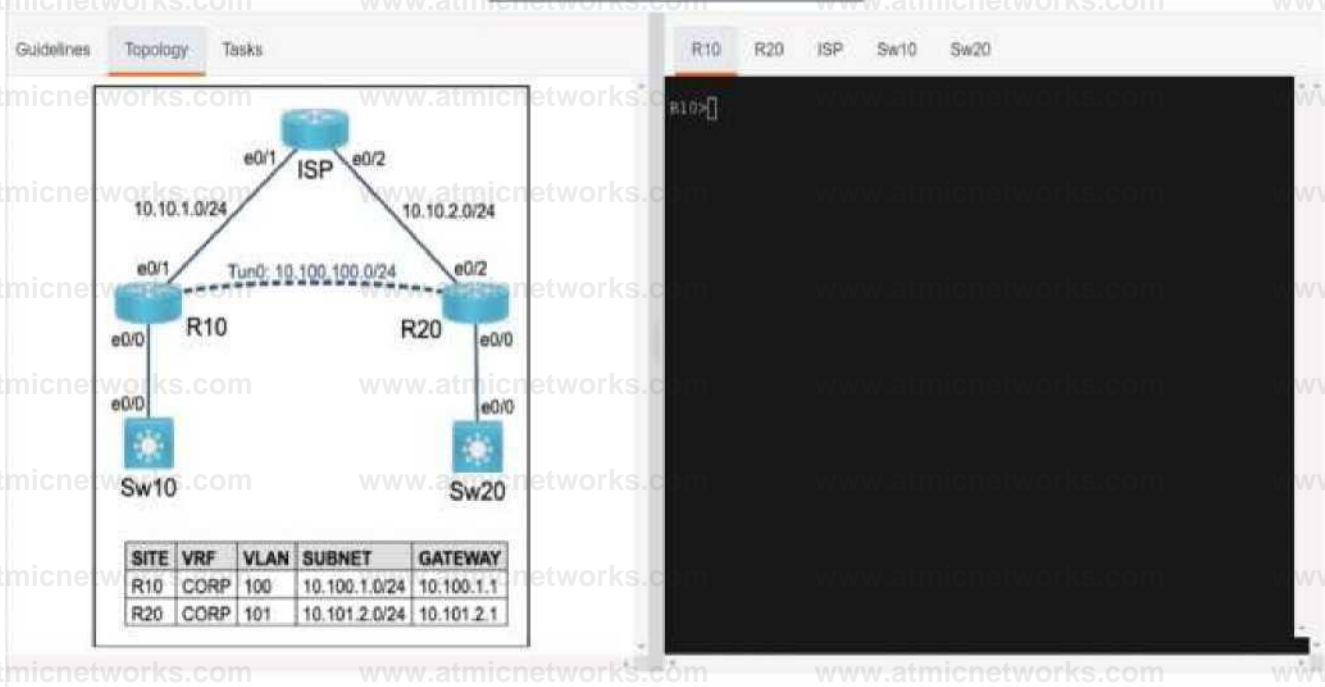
Guidelines Topology Tasks

R10 R20 ISP Sw10 Sw20

R10>

ISP
e0/1
e0/2
10.10.1.0/24
10.10.2.0/24
e0/1
Tun0: 10.100.100.0/24
e0/2
R10
R20
e0/0
e0/0
e0/0
e0/0
Sw10
Sw20

| SITE | VRF | VLAN | SUBNET | GATEWAY |
|---|---|---|---|---|
| R10 | CORP | 100 | 10.100.1.0/24 | 10.100.1.1 |
| R20 | CORP | 101 | 10.101.2.0/24 | 10.101.2.1 |

www.atmicnetworks.com